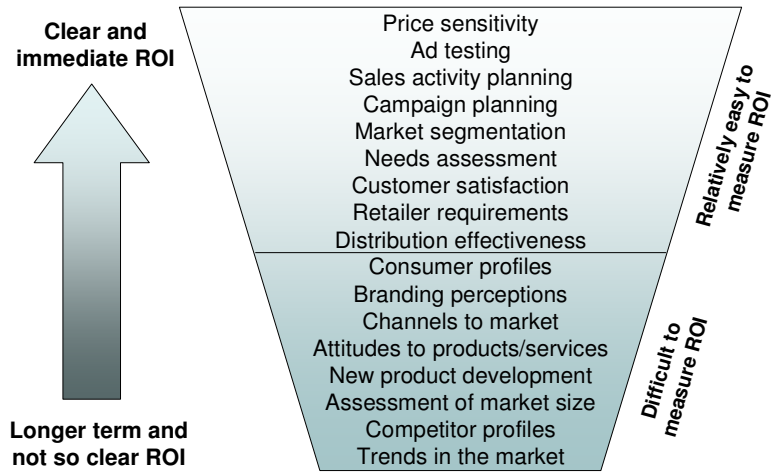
Clear and immediate ROI

Price sensitivity
Ad testing
Sales activity planning
Campaign planning
Market segmentation
Needs assessment
Customer satisfaction
Retailer requirements
Distribution effectiveness

Relatively easy to measure ROI

Consumer profiles
Branding perceptions
Channels to market
Attitudes to products/services
New product development
Assessment of market size
Competitor profiles
Trends in the market

Difficult to measure ROI

Longer term and not so clear ROI